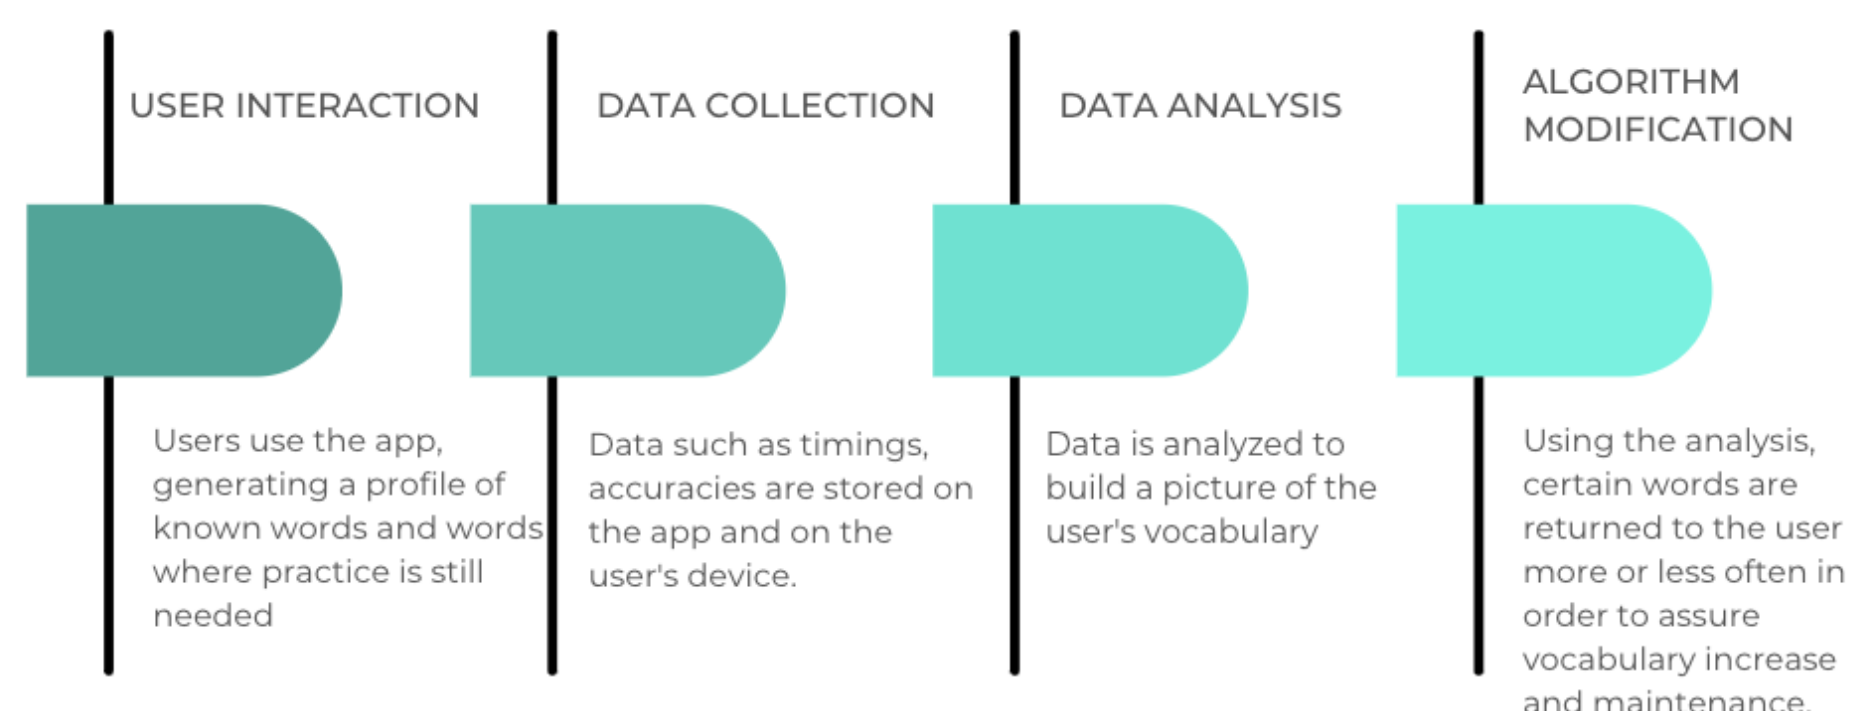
USER INTERACTION

Users use the app, generating a profile of known words and words where practice is still needed

DATA COLLECTION

Data such as timings, accuracies are stored on the app and on the user's device.

DATA ANALYSIS

Data is analyzed to build a picture of the user's vocabulary

ALGORITHM MODIFICATION

Using the analysis, certain words are returned to the user more or less often in order to assure vocabulary increase and maintenance.